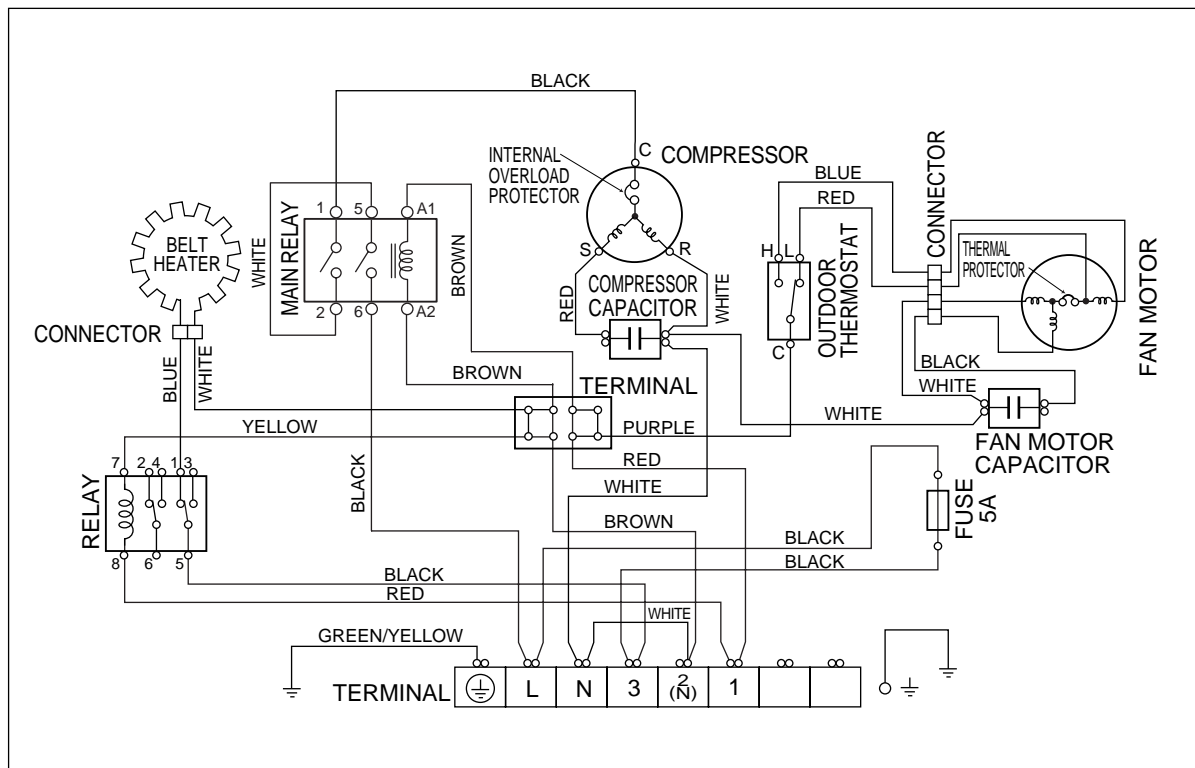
BLACK

INTERNAL OVERLOAD PROTECTOR

C COMPRESSOR

BLUE

RED

CONNECTOR

THERMAL PROTECTOR

FAN MOTOR

BELT HEATER

WHITE

1 5 A1

MAIN RELAY

2 6 A2

BROWN

S R

COMPRESSOR CAPACITOR

RED

WHITE

H L

OUTDOOR THERMOSTAT

C

CONNECTOR

BLUE

WHITE

BROWN

TERMINAL

BLACK

WHITE

YELLOW

PURPLE

WHITE

FAN MOTOR CAPACITOR

7 2 4 1 3

RELAY

8 6 5

BLACK

RED

WHITE

BROWN

BLACK

BLACK

FUSE 5A

BLACK

RED

WHITE

GREEN/YELLOW

TERMINAL

L

N

3

2 (N)

1